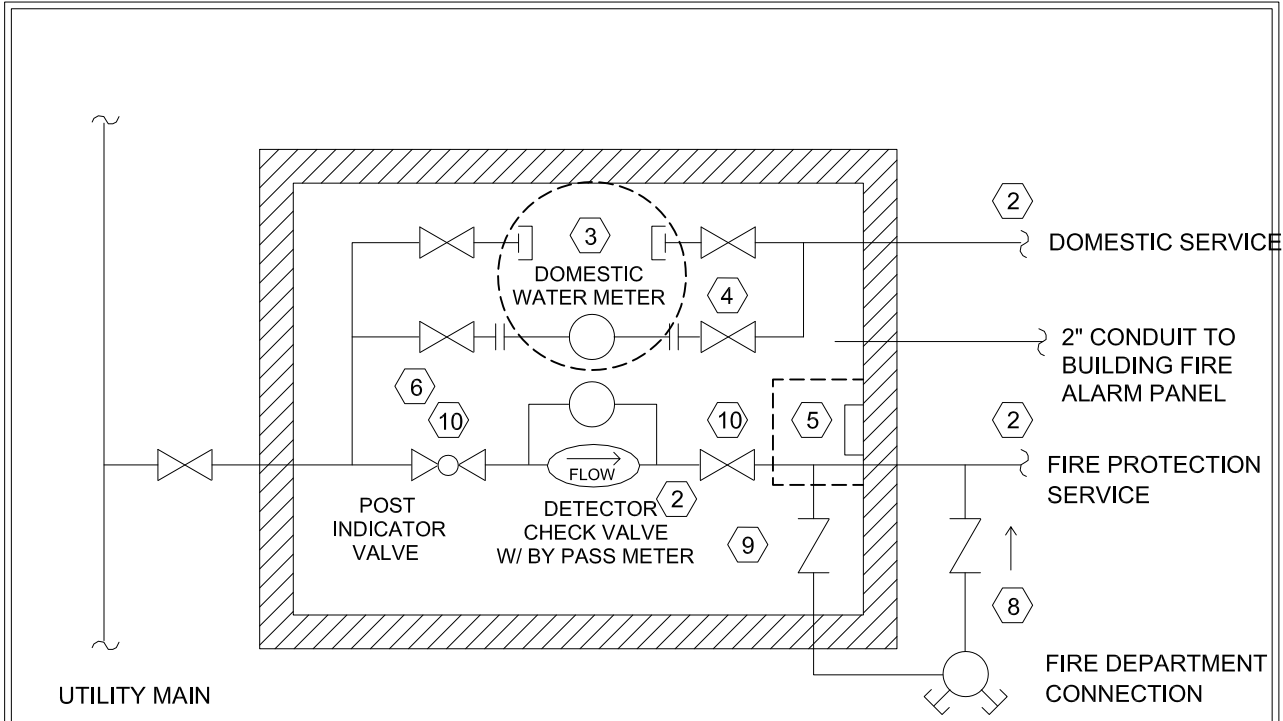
2

DOMESTIC SERVICE

3

DOMESTIC WATER METER

4

2" CONDUIT TO BUILDING FIRE ALARM PANEL

6

10

10

5

2

FIRE PROTECTION SERVICE

FLOW

POST INDICATOR VALVE

DETECTOR CHECK VALVE W/ BY PASS METER

2

9

8

FIRE DEPARTMENT CONNECTION

UTILITY MAIN